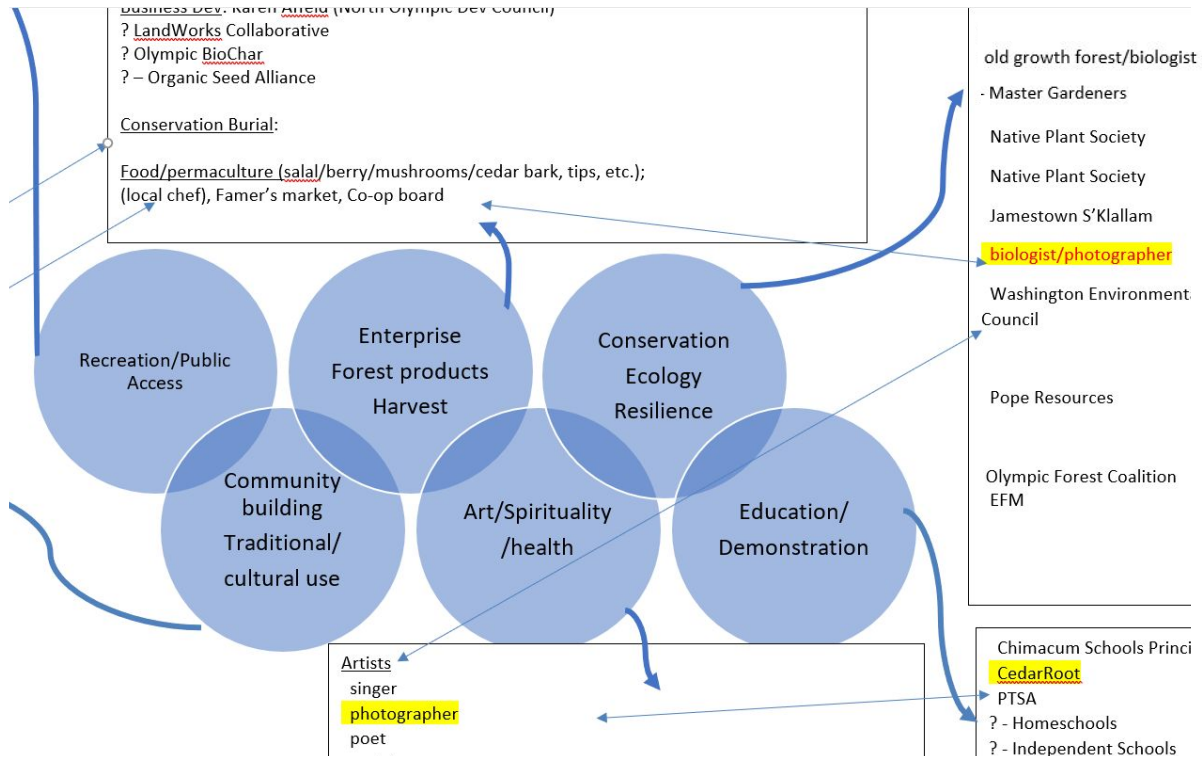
Business Dev: Karen Affeld (North Olympic Dev Council)
? LandWorks Collaborative
? Olympic BioChar
? – Organic Seed Alliance

Conservation Burial:

Food/permaculture (salal/berry/mushrooms/cedar bark, tips, etc.); (local chef), Famer's market, Co-op board

old growth forest/biologist
- Master Gardeners
Native Plant Society
Native Plant Society
Jamestown S'Klallam
biologist/photographer
Washington Environment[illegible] Council

Pope Resources

Olympic Forest Coalition
EFM

Recreation/Public Access

Enterprise
Forest products
Harvest

Conservation
Ecology
Resilience

Community building
Traditional/ cultural use

Art/Spirituality /health

Education/ Demonstration

Artists
singer
photographer
poet

Chimacum Schools Princi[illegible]
CedarRoot
PTSA
? - Homeschools
? - Independent Schools